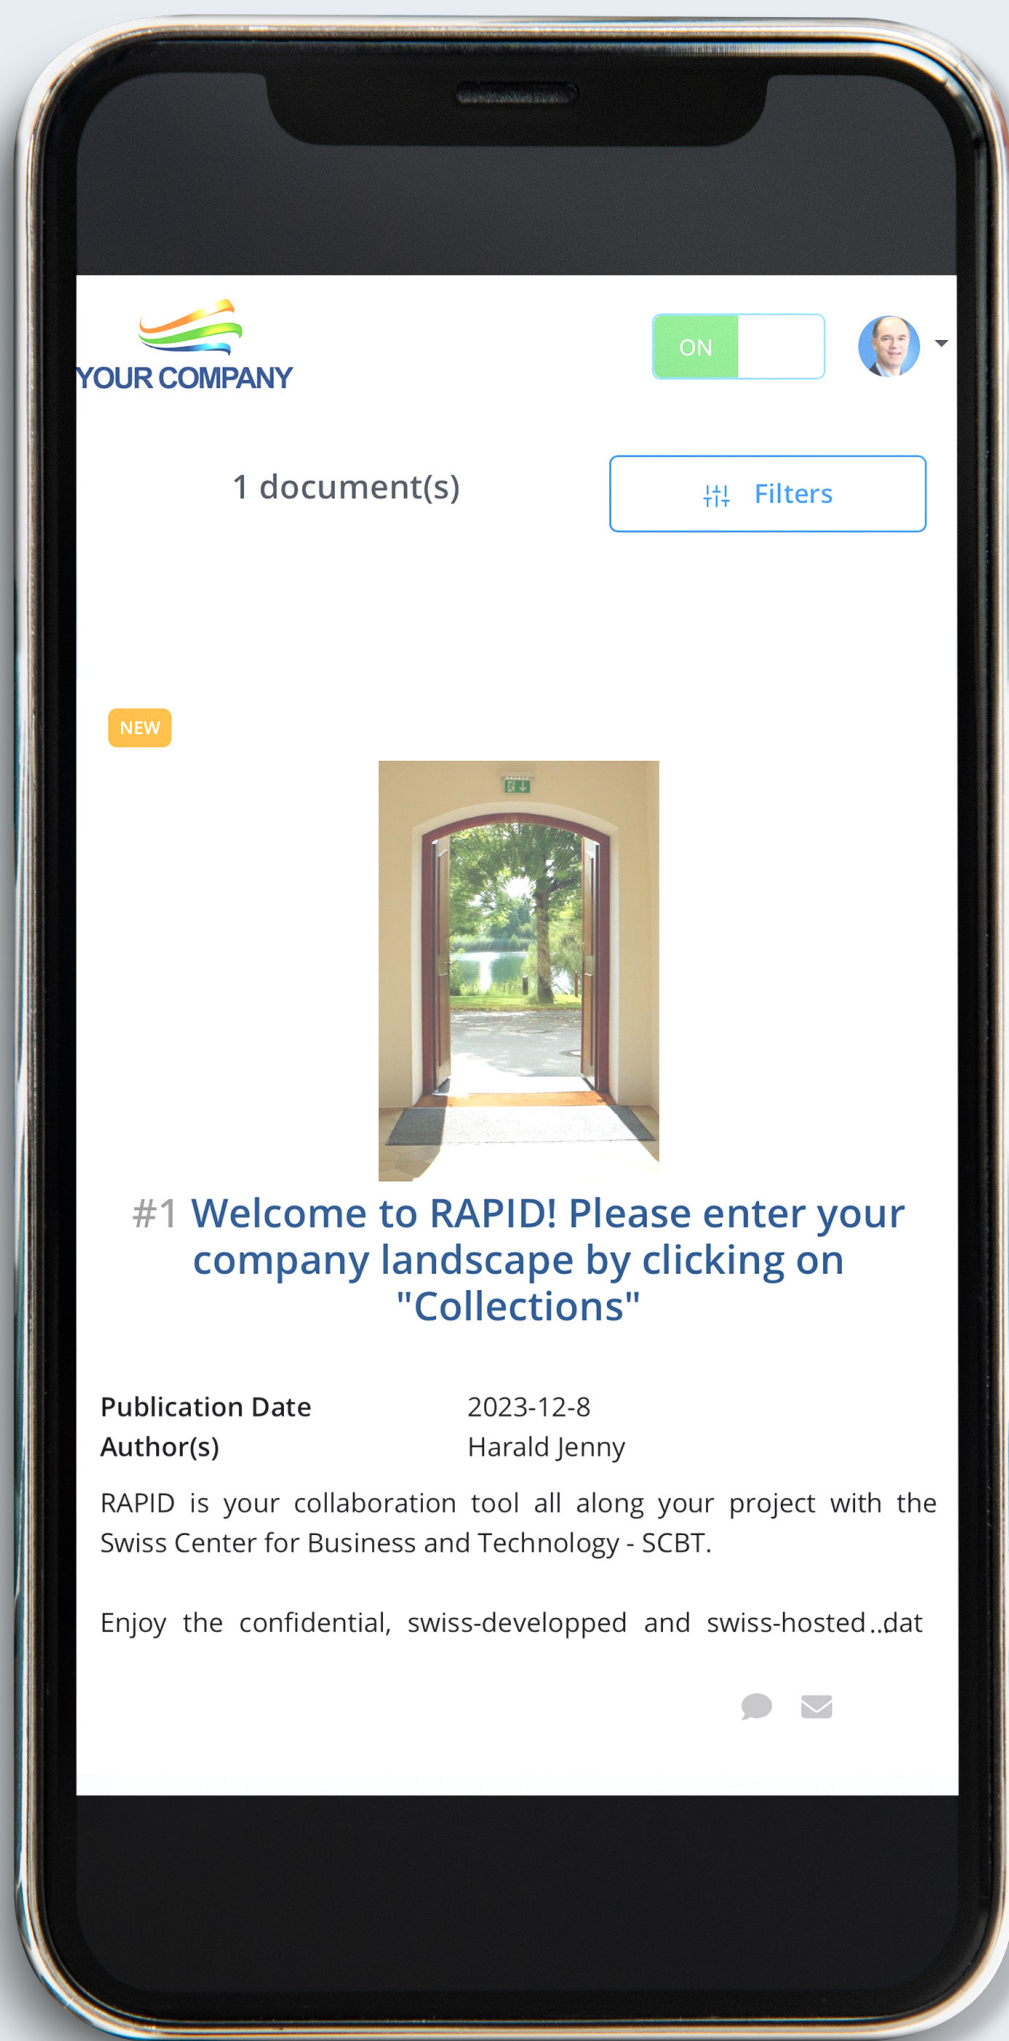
YOUR COMPANY

ON

1 document(s)

Filters

NEW

#1 Welcome to RAPID! Please enter your company landscape by clicking on "Collections"

| Publication Date | 2023-12-8 |
|---|---|
| Author(s) | Harald Jenny |

RAPID is your collaboration tool all along your project with the Swiss Center for Business and Technology - SCBT.

Enjoy the confidential, swiss-developped and swiss-hosted..dat